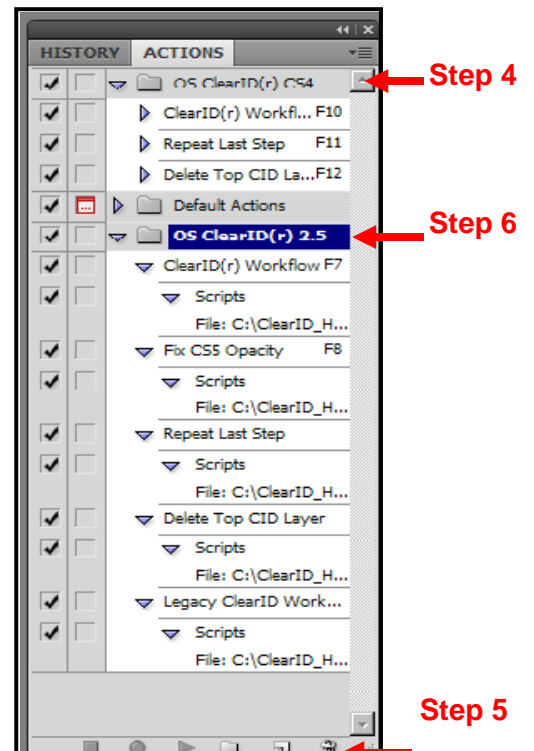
HISTORY ACTIONS

OS ClearID(r) CS4

ClearID(r) Workfl... F10

Repeat Last Step F11

Delete Top CID La... F12

Default Actions

OS ClearID(r) 2.5

ClearID(r) Workflow F7

Scripts

File: C:\ClearID_H...

Fix CS5 Opacity F8

Scripts

File: C:\ClearID_H...

Repeat Last Step

Scripts

File: C:\ClearID_H...

Delete Top CID Layer

Scripts

File: C:\ClearID_H...

Legacy ClearID Work...

Scripts

File: C:\ClearID_H...

Step 4

Step 6

Step 5